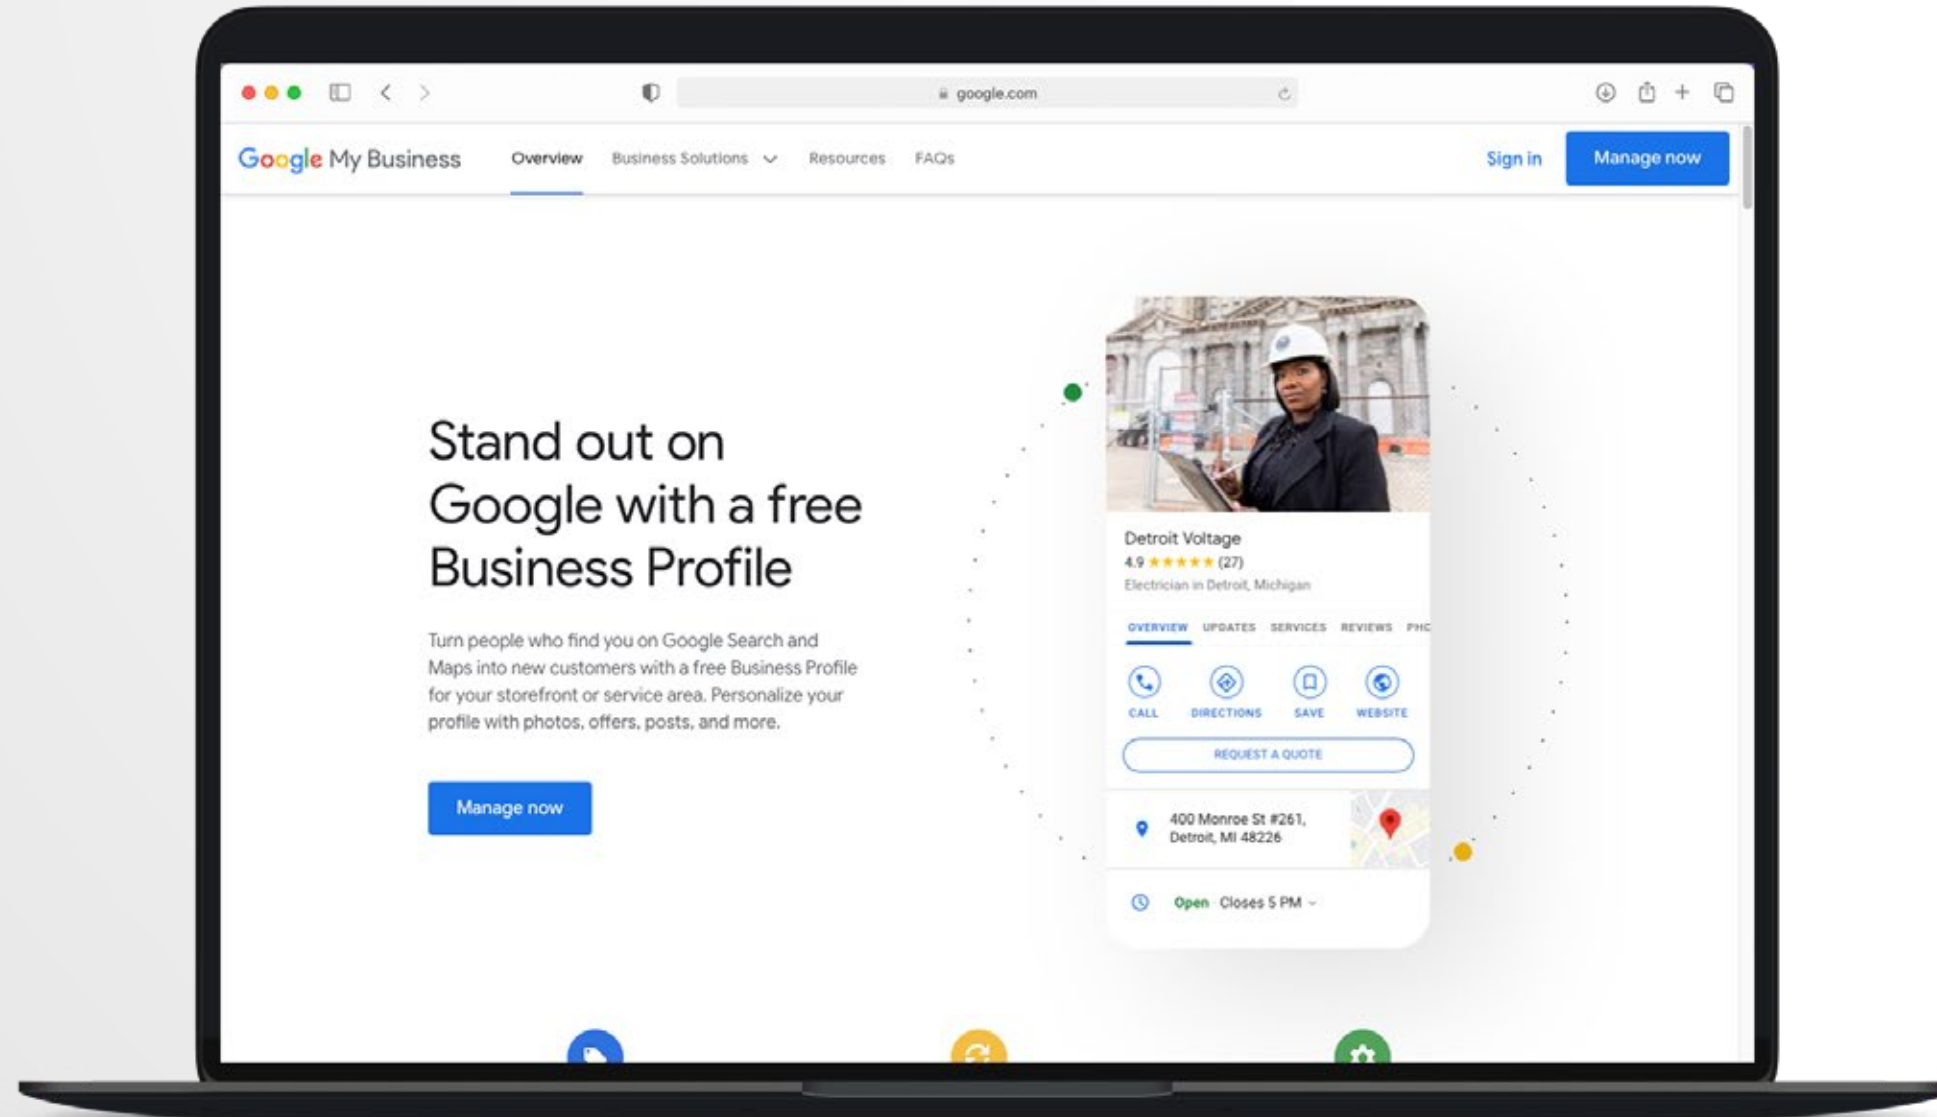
google.com

Google My Business

Overview

Business Solutions

Resources

FAQs

Sign in

Manage now

Stand out on Google with a free Business Profile

Turn people who find you on Google Search and Maps into new customers with a free Business Profile for your storefront or service area. Personalize your profile with photos, offers, posts, and more.

Manage now

Detroit Voltage

4.9 ★★★★★ (27)

Electrician in Detroit, Michigan

OVERVIEW UPDATES SERVICES REVIEWS PHO

CALL

DIRECTIONS

SAVE

WEBSITE

REQUEST A QUOTE

400 Monroe St #261, Detroit, MI 48226

Open Closes 5 PM